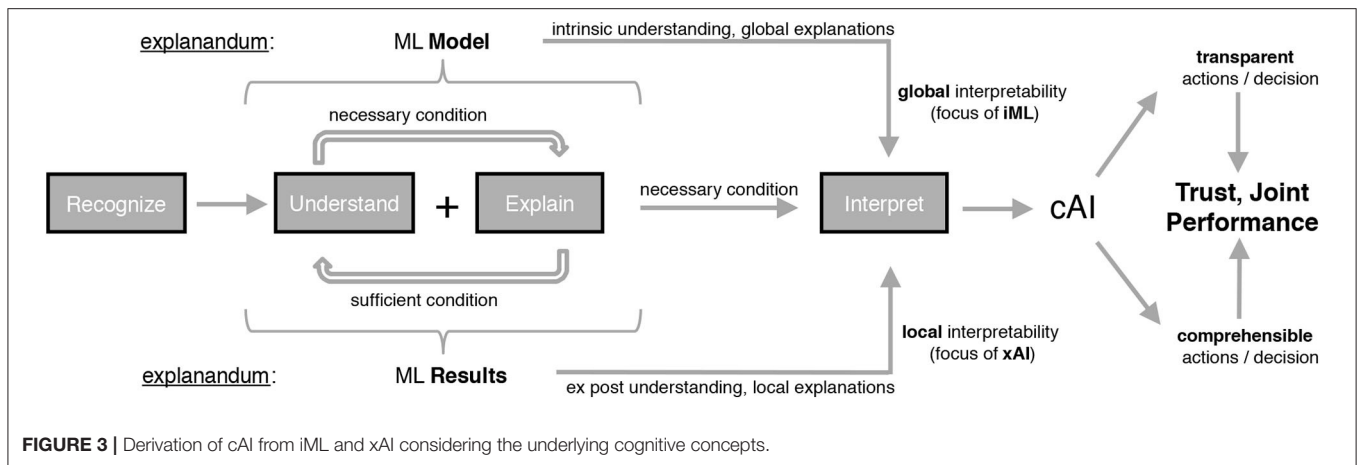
explanandum: ML **Model**

intrinsic understanding, global explanations

necessary condition

**global** interpretability (focus of **iML**)

**transparent** actions / decision

Recognize

Understand

+

Explain

necessary condition

Interpret

cAI

**Trust, Joint Performance**

sufficient condition

**local** interpretability (focus of **xAI**)

**comprehensible** actions / decision

explanandum: ML **Results**

ex post understanding, local explanations

**FIGURE 3 |** Derivation of cAI from iML and xAI considering the underlying cognitive concepts.